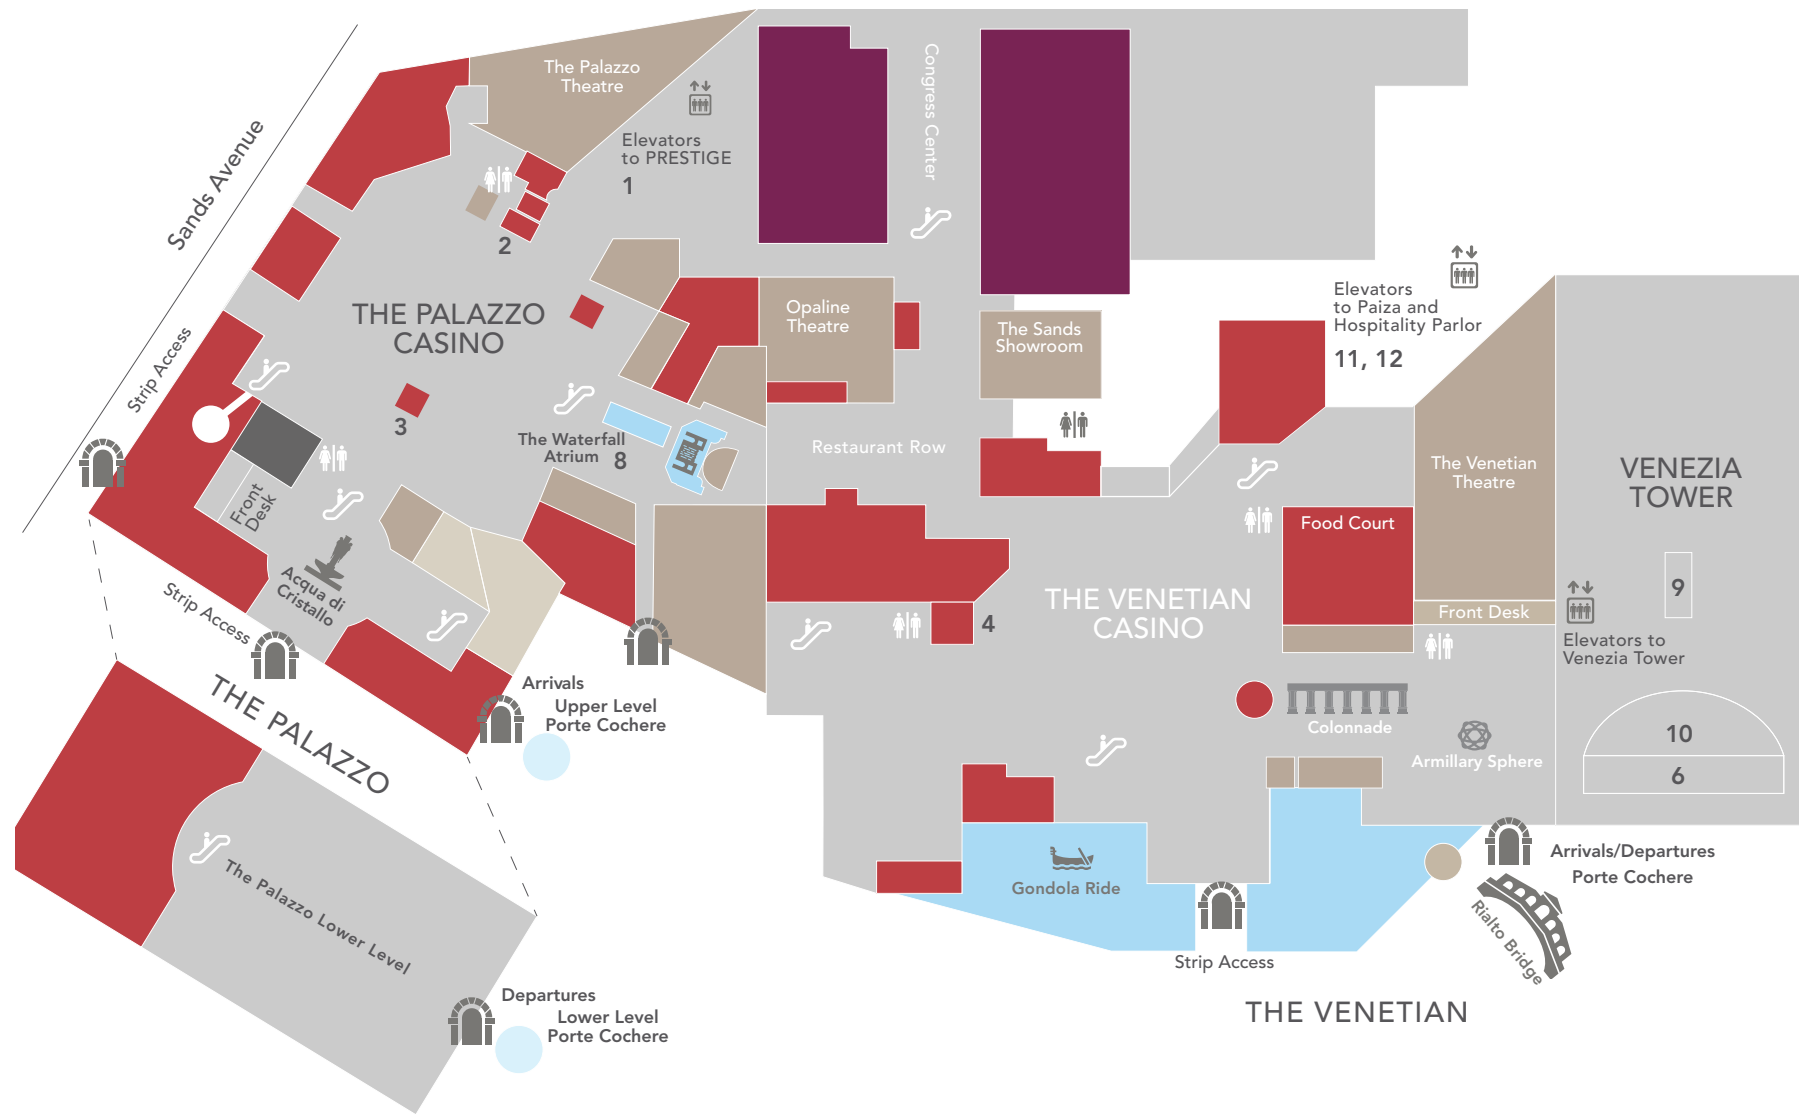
Sands Avenue

The Palazzo Theatre

Elevators to PRESTIGE

1

Congress Center

2

THE PALAZZO CASINO

Strip Access

3

The Waterfall Atrium 8

Opaline Theatre

The Sands Showroom

Restaurant Row

Elevators to Paiza and Hospitality Parlor

11, 12

Front Desk

Acqua di Cristallo

Strip Access

THE PALAZZO

Arrivals Upper Level Porte Cochere

4

THE VENETIAN CASINO

Food Court

The Venetian Theatre

VENEZIA TOWER

9

Front Desk

Elevators to Venezia Tower

Colonnade

Armillary Sphere

10

6

The Palazzo Lower Level

Gondola Ride

Arrivals/Departures Porte Cochere

Rialto Bridge

Strip Access

Departures Lower Level Porte Cochere

THE VENETIAN